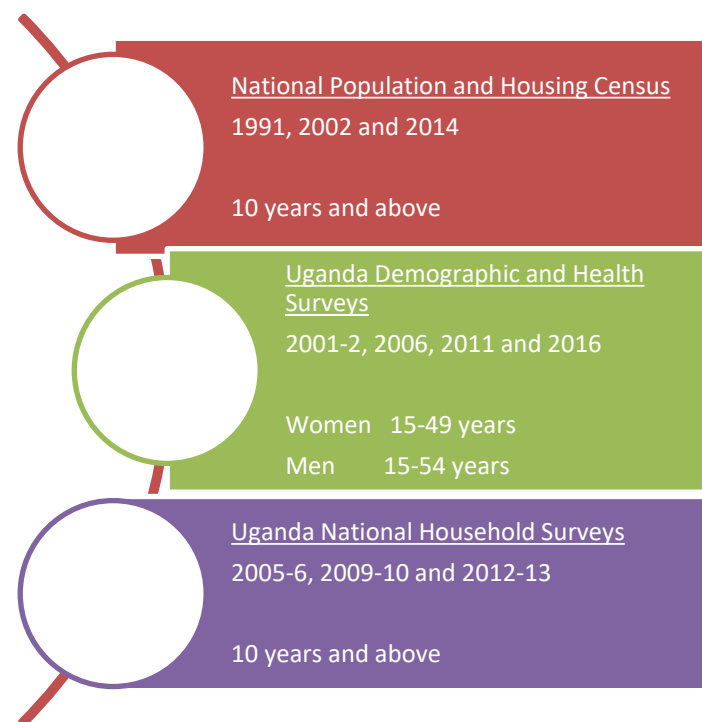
National Population and Housing Census

1991, 2002 and 2014

10 years and above

Uganda Demographic and Health Surveys

2001-2, 2006, 2011 and 2016

Women 15-49 years

Men 15-54 years

Uganda National Household Surveys

2005-6, 2009-10 and 2012-13

10 years and above